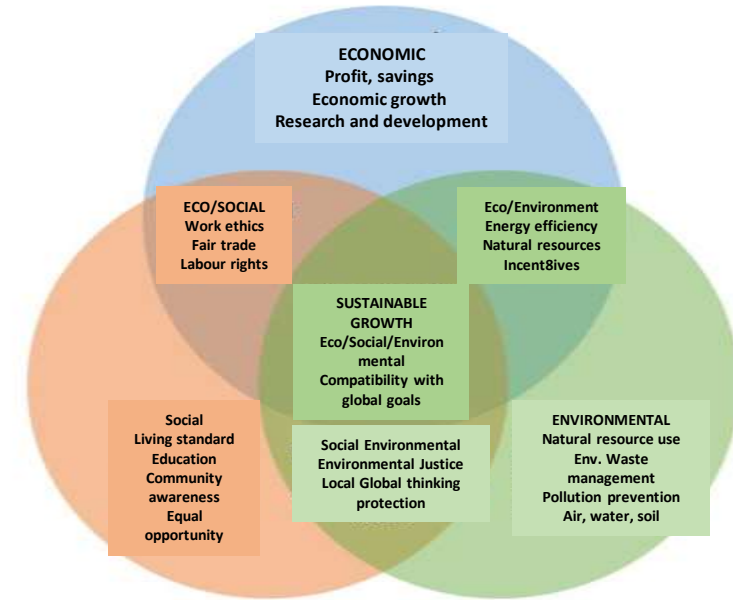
ECONOMIC
Profit, savings
Economic growth
Research and development

ECO/SOCIAL
Work ethics
Fair trade
Labour rights

Eco/Environment
Energy efficiency
Natural resources
Incent8ives

SUSTAINABLE GROWTH
Eco/Social/Environmental
Compatibility with global goals

Social
Living standard
Education
Community awareness
Equal opportunity

Social Environmental
Environmental Justice
Local Global thinking protection

ENVIRONMENTAL
Natural resource use
Env. Waste management
Pollution prevention
Air, water, soil